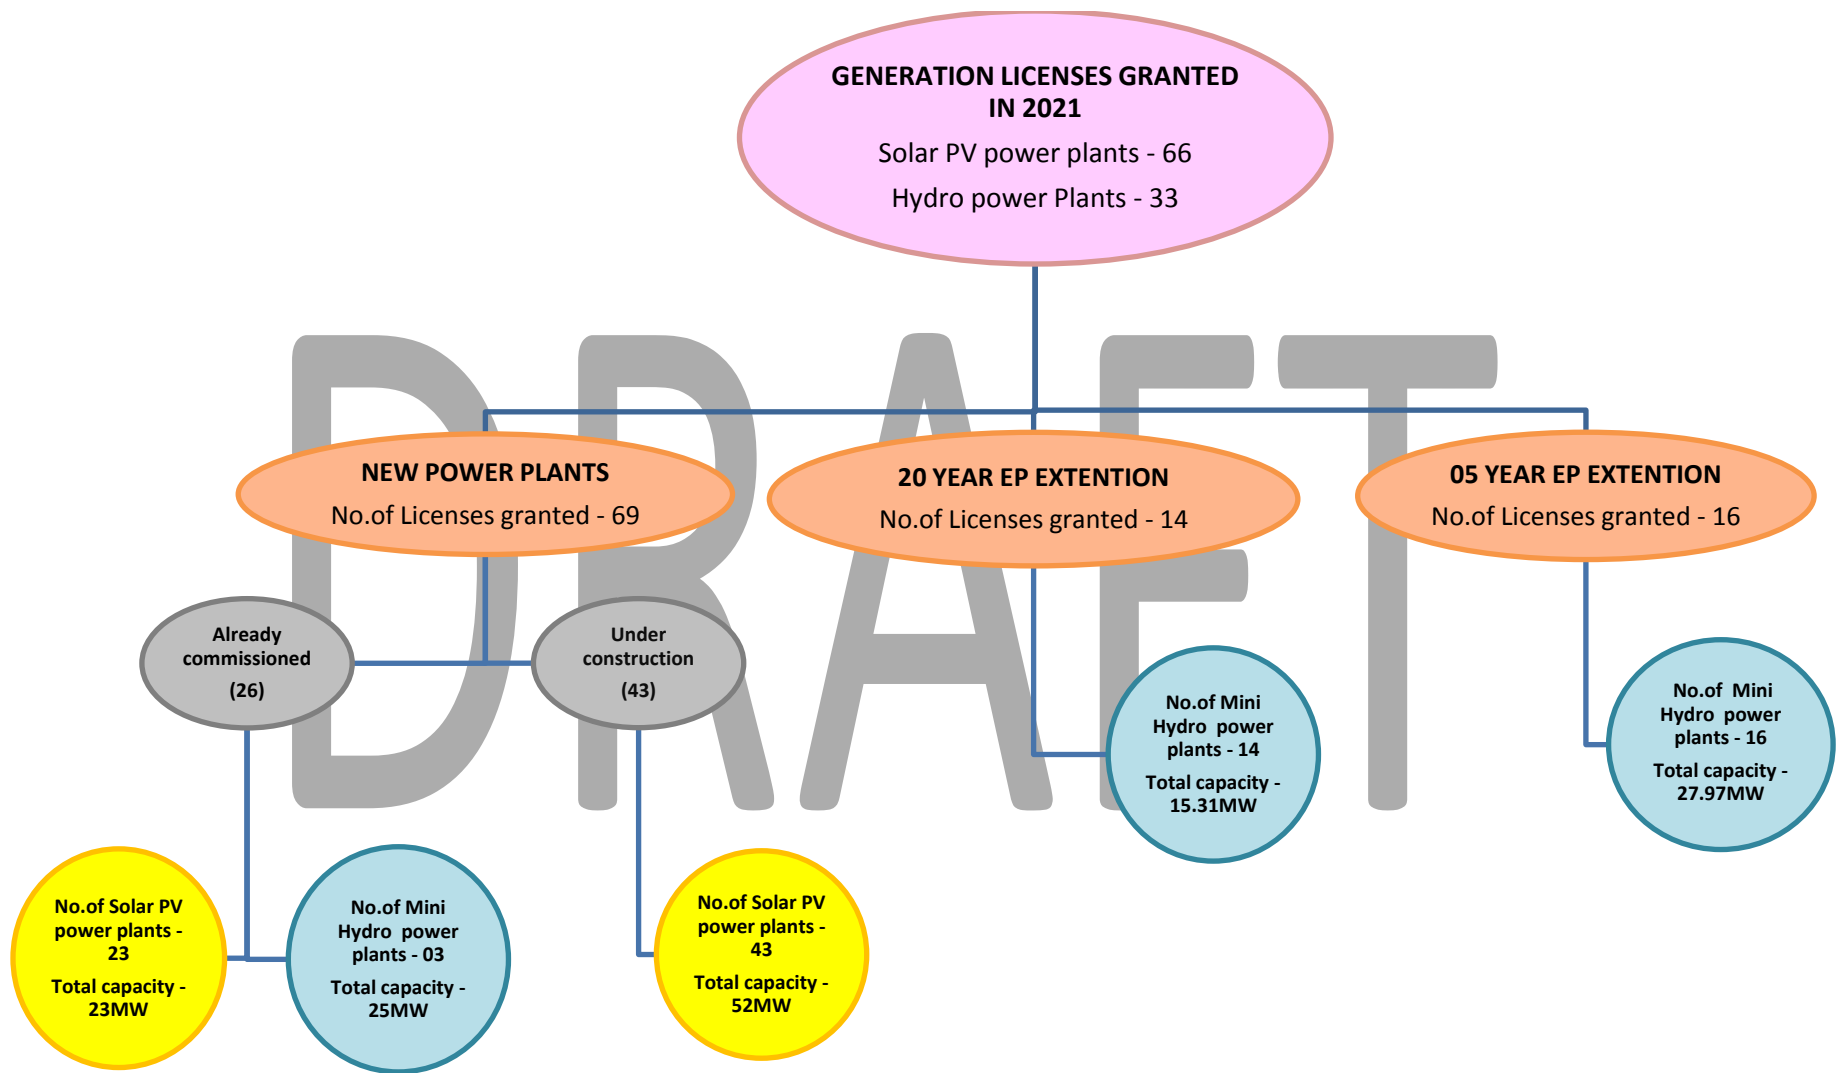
GENERATION LICENSES GRANTED IN 2021

Solar PV power plants - 66

Hydro power Plants - 33

DRAFT

NEW POWER PLANTS

No.of Licenses granted - 69

20 YEAR EP EXTENTION

No.of Licenses granted - 14

05 YEAR EP EXTENTION

No.of Licenses granted - 16

Already commissioned

(26)

Under construction

(43)

No.of Mini Hydro power plants - 14

Total capacity - 15.31MW

No.of Mini Hydro power plants - 16

Total capacity - 27.97MW

No.of Solar PV power plants - 23

Total capacity - 23MW

No.of Mini Hydro power plants - 03

Total capacity - 25MW

No.of Solar PV power plants - 43

Total capacity - 52MW